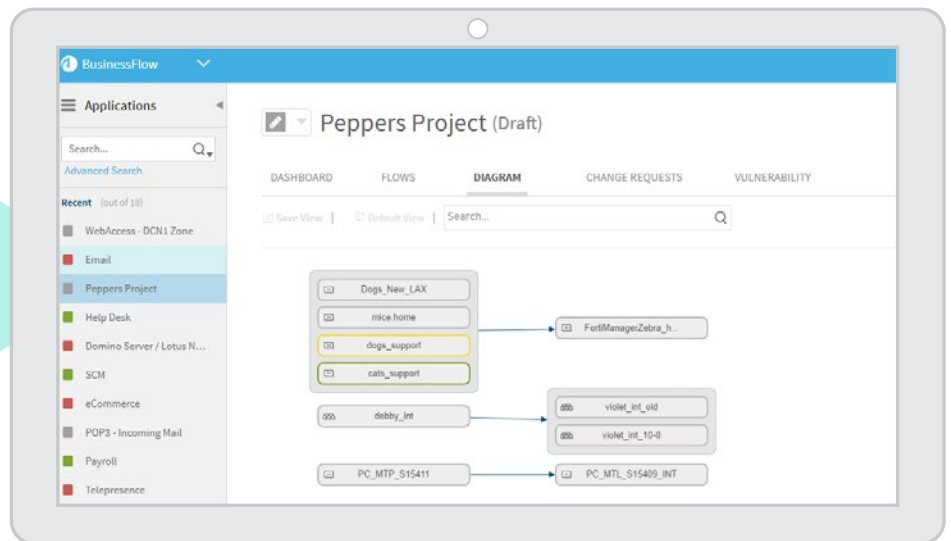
BusinessFlow

Applications

Search...

Advanced Search

Recent (out of 18)

WebAccess - DCN1 Zone

Email

Peppers Project

Help Desk

Domino Server / Lotus N...

SCM

eCommerce

POP3 - Incoming Mail

Payroll

Telepresence

Peppers Project (Draft)

DASHBOARD FLOWS DIAGRAM CHANGE REQUESTS VULNERABILITY

Save View | Default View | Search...

Dogs_New_LAX

mice.home

dogs_support

cats_support

FortiManagerZebra_h...

debby_int

violet_int_old

violet_int_10-8

PC_MTP_S15411

PC_MTL_S15409_INT